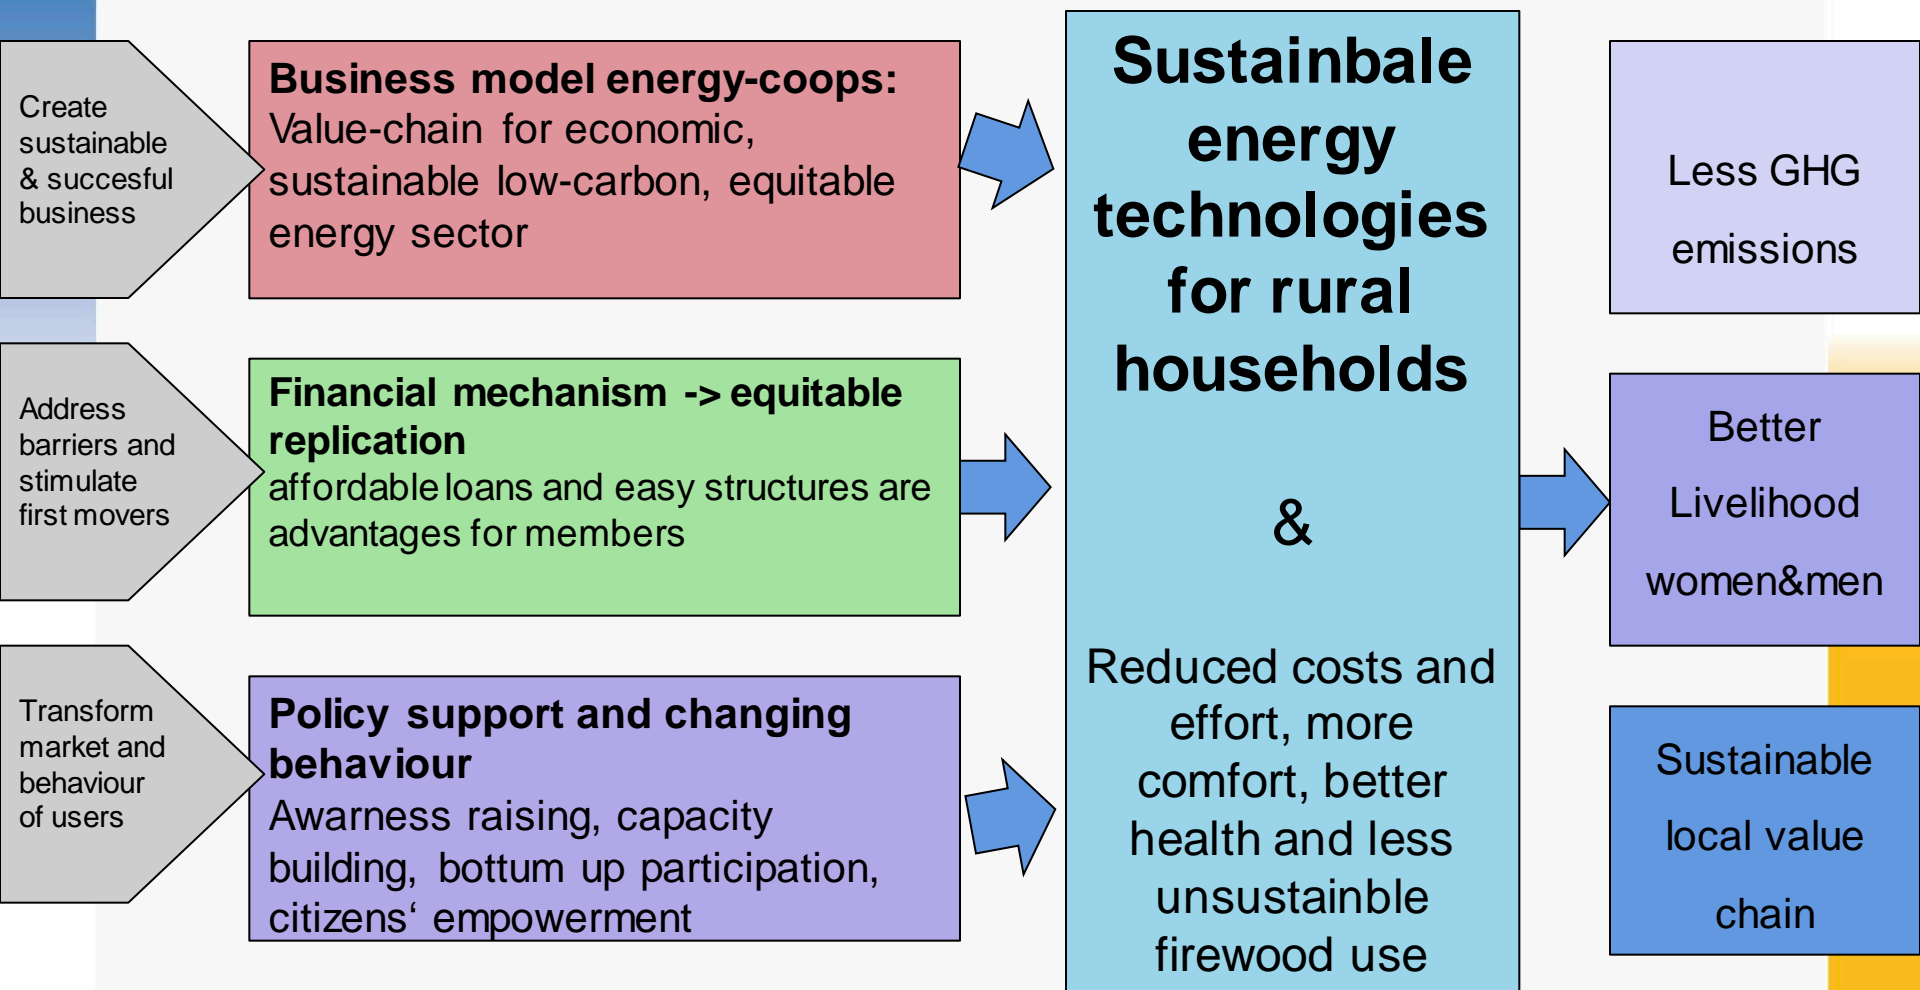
Create sustainable & succesful business

Business model energy-coops:
Value-chain for economic, sustainable low-carbon, equitable energy sector

Address barriers and stimulate first movers

Financial mechanism -> equitable replication
affordable loans and easy structures are advantages for members

Transform market and behaviour of users

Policy support and changing behaviour
Awarness raising, capacity building, bottum up participation, citizens‘ empowerment

Sustainbale energy technologies for rural households

&

Reduced costs and effort, more comfort, better health and less unsustainble firewood use

Less GHG emissions

Better Livelihood women&men

Sustainable local value chain